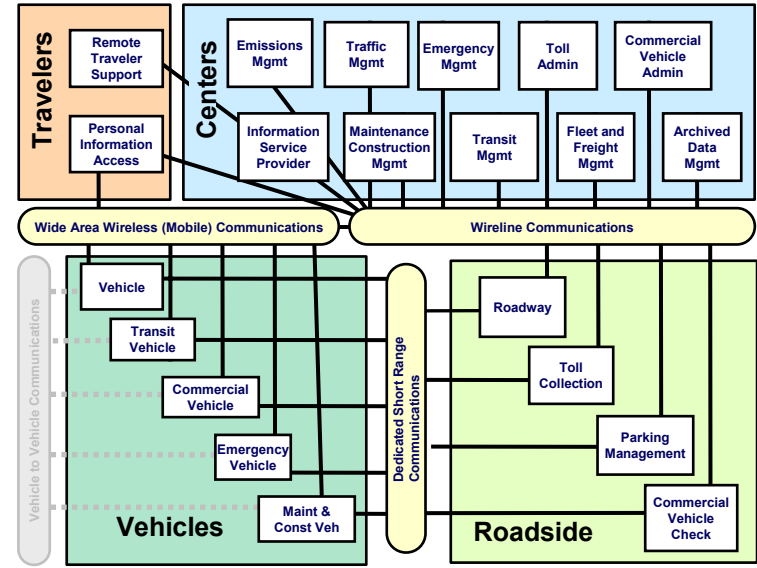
Travelers

Remote Traveler Support

Personal Information Access

Centers

Emissions Mgmt

Traffic Mgmt

Emergency Mgmt

Toll Admin

Commercial Vehicle Admin

Information Service Provider

Maintenance Construction Mgmt

Transit Mgmt

Fleet and Freight Mgmt

Archived Data Mgmt

Wide Area Wireless (Mobile) Communications

Wireline Communications

Vehicle to Vehicle Communications

Vehicle

Transit Vehicle

Commercial Vehicle

Emergency Vehicle

Maint & Const Veh

Vehicles

Dedicated Short Range Communications

Roadway

Toll Collection

Parking Management

Commercial Vehicle Check

Roadside